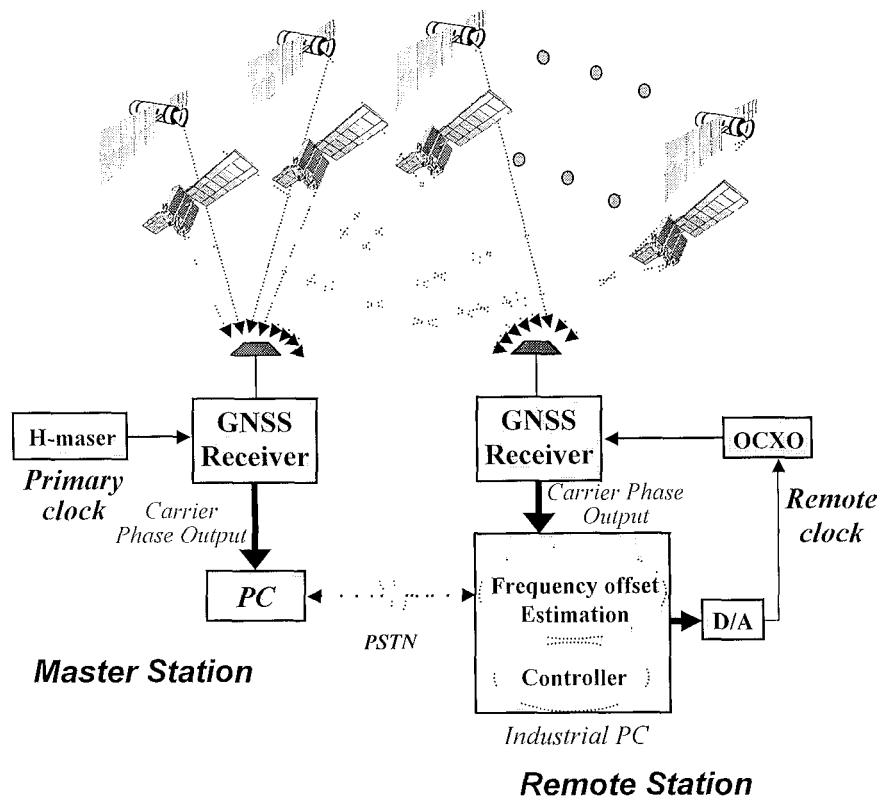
H-maser

Primary clock

GNSS Receiver

Carrier Phase Output

PC

PSTN

Master Station

GNSS Receiver

OCXO

Carrier Phase Output

Remote clock

Frequency offset Estimation

Controller

D/A

Industrial PC

Remote Station